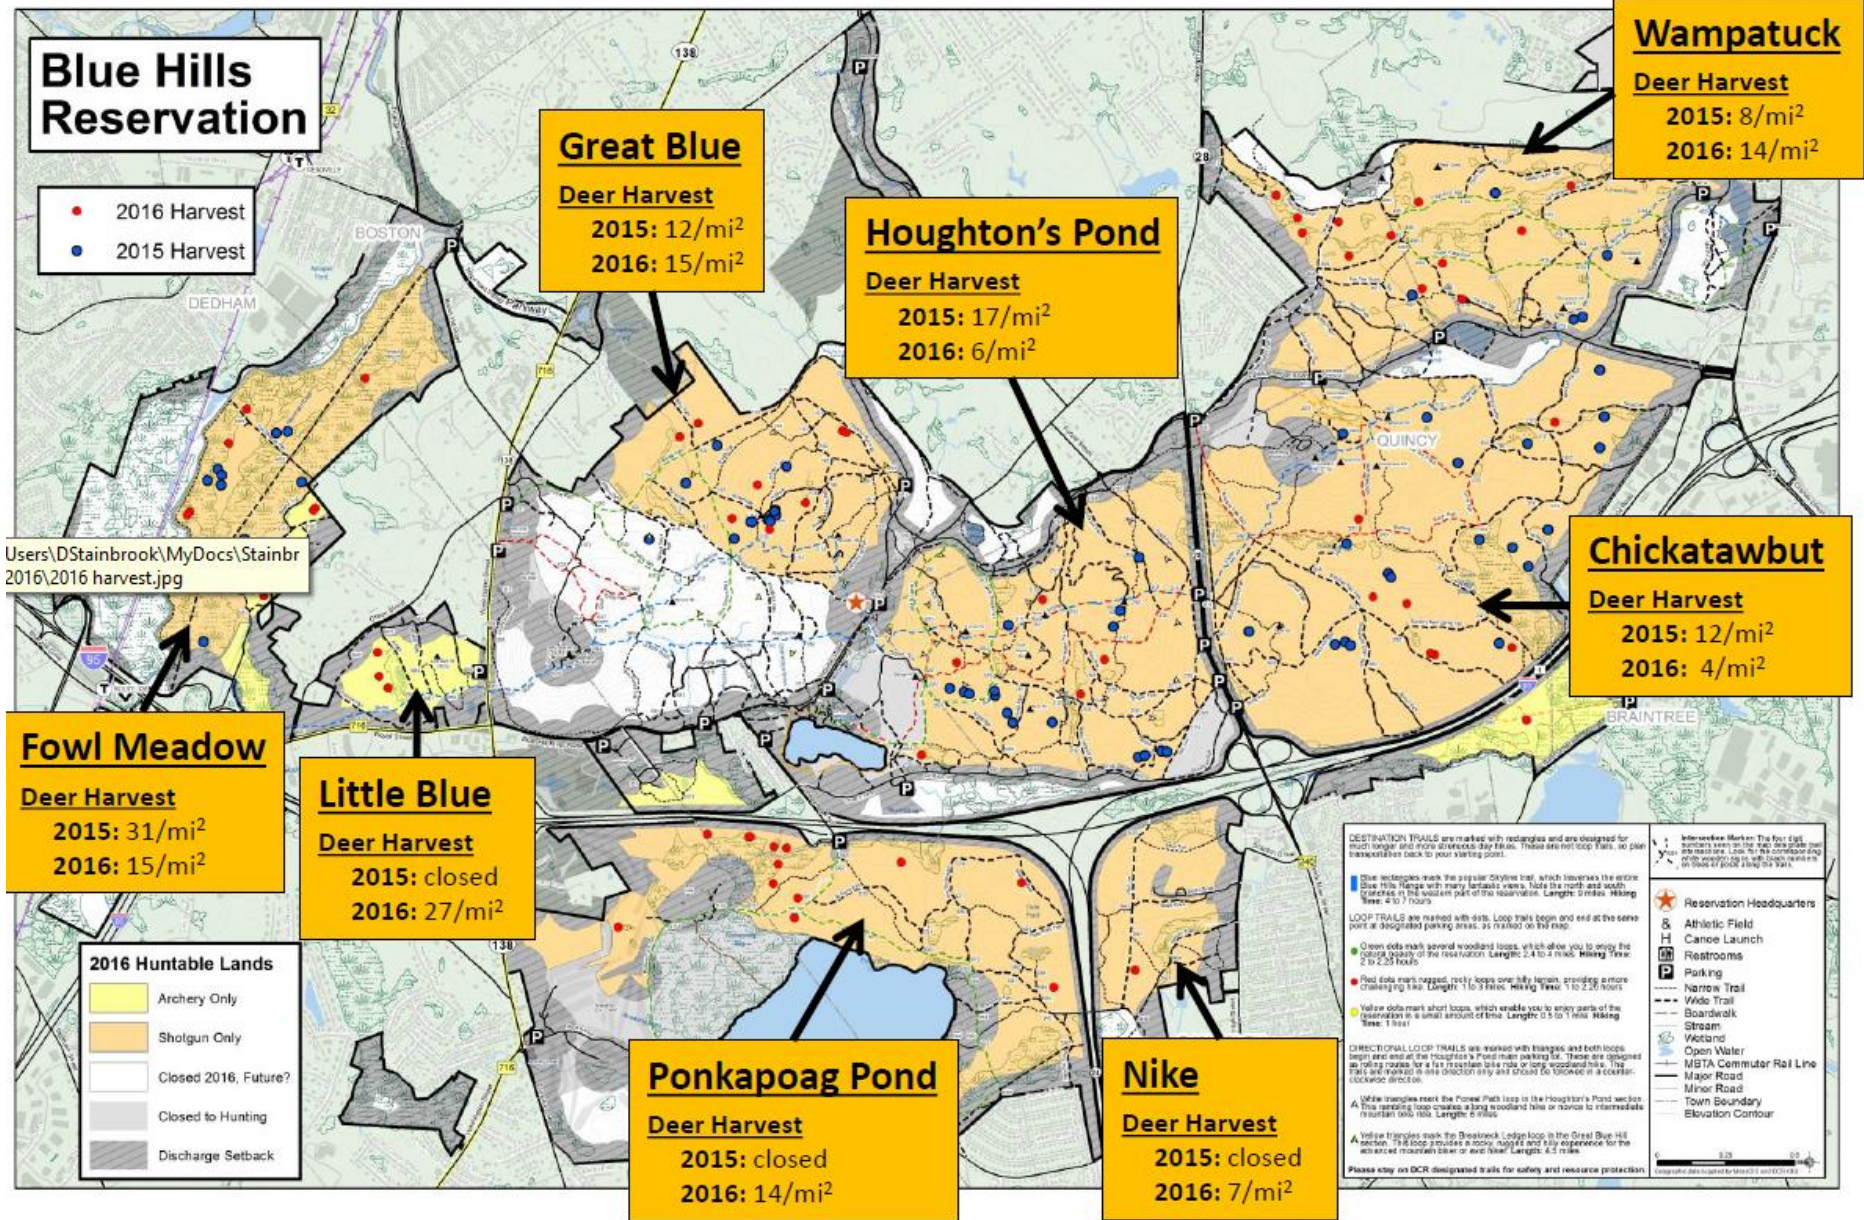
Blue Hills Reservation

2016 Harvest
2015 Harvest

Great Blue
Deer Harvest
2015: 12/mi$^2$
2016: 15/mi$^2$

Houghton's Pond
Deer Harvest
2015: 17/mi$^2$
2016: 6/mi$^2$

Wampatuck
Deer Harvest
2015: 8/mi$^2$
2016: 14/mi$^2$

Chickatawbut
Deer Harvest
2015: 12/mi$^2$
2016: 4/mi$^2$

Fowl Meadow
Deer Harvest
2015: 31/mi$^2$
2016: 15/mi$^2$

Little Blue
Deer Harvest
2015: closed
2016: 27/mi$^2$

Ponkapoag Pond
Deer Harvest
2015: closed
2016: 14/mi$^2$

Nike
Deer Harvest
2015: closed
2016: 7/mi$^2$

Users\DStainbrook\MyDocs\Stainbr
2016\2016 harvest.jpg

BOSTON
DEDHAM
QUINCY
BRAINTREE
138
28
716

2016 Huntable Lands
Archery Only
Shotgun Only
Closed 2016, Future?
Closed to Hunting
Discharge Setback

Reservation Headquarters
Athletic Field
Canoe Launch
Restrooms
Parking
Narrow Trail
Wide Trail
Boardwalk
Stream
Wetland
Open Water
MBTA Commuter Rail Line
Major Road
Minor Road
Town Boundary
Elevation Contour

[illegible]